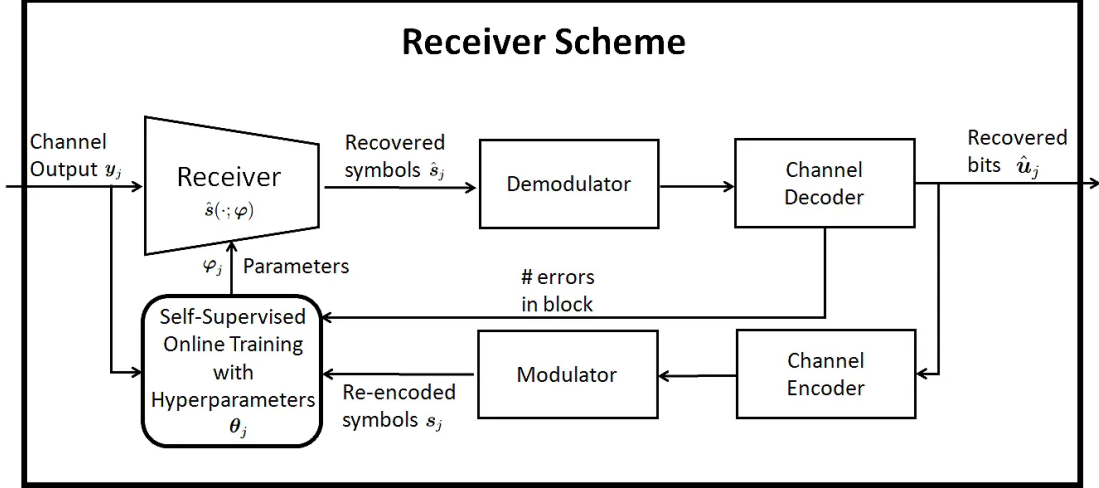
Receiver Scheme

Channel Output $\boldsymbol{y}_j$

Receiver
$\hat{\boldsymbol{s}}(\cdot;\boldsymbol{\varphi})$

Recovered symbols $\hat{\boldsymbol{s}}_j$

Demodulator

Channel Decoder

Recovered bits $\hat{\boldsymbol{u}}_j$

$\boldsymbol{\varphi}_j$ Parameters

# errors in block

Self-Supervised Online Training with Hyperparameters $\boldsymbol{\theta}_j$

Re-encoded symbols $\boldsymbol{s}_j$

Modulator

Channel Encoder